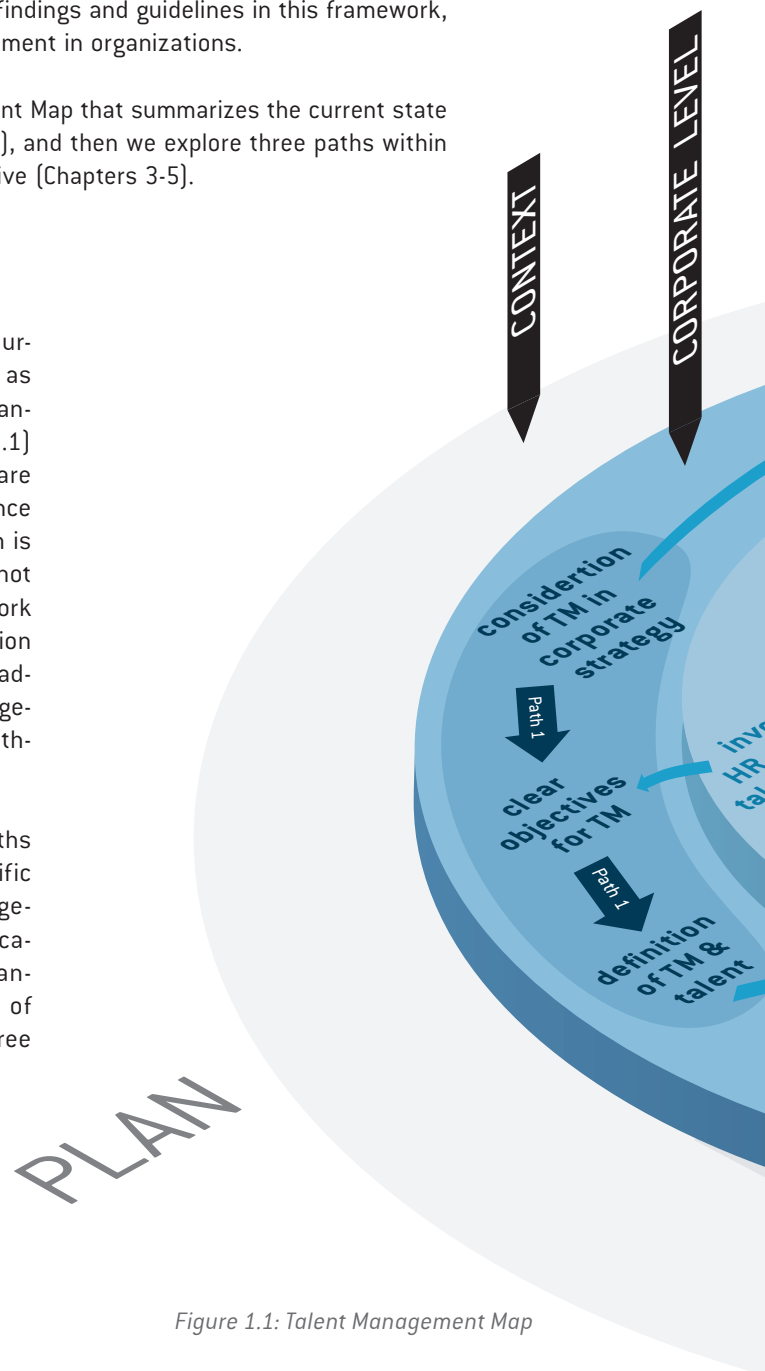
findings and guidelines in this framework, ment in organizations.

nt Map that summarizes the current state ], and then we explore three paths within ive (Chapters 3-5).

ur- as an- .1) are nce n is not ork ion ad- ge- th-

ths ific ge- ca- an- of ree

CONTEXT

CORPORATE LEVEL

considertion of TM in corporate strategy

Path 1

clear objectives for TM

Path 1

definition of TM & talent

inv HR tal

PLAN

Figure 1.1: Talent Management Map